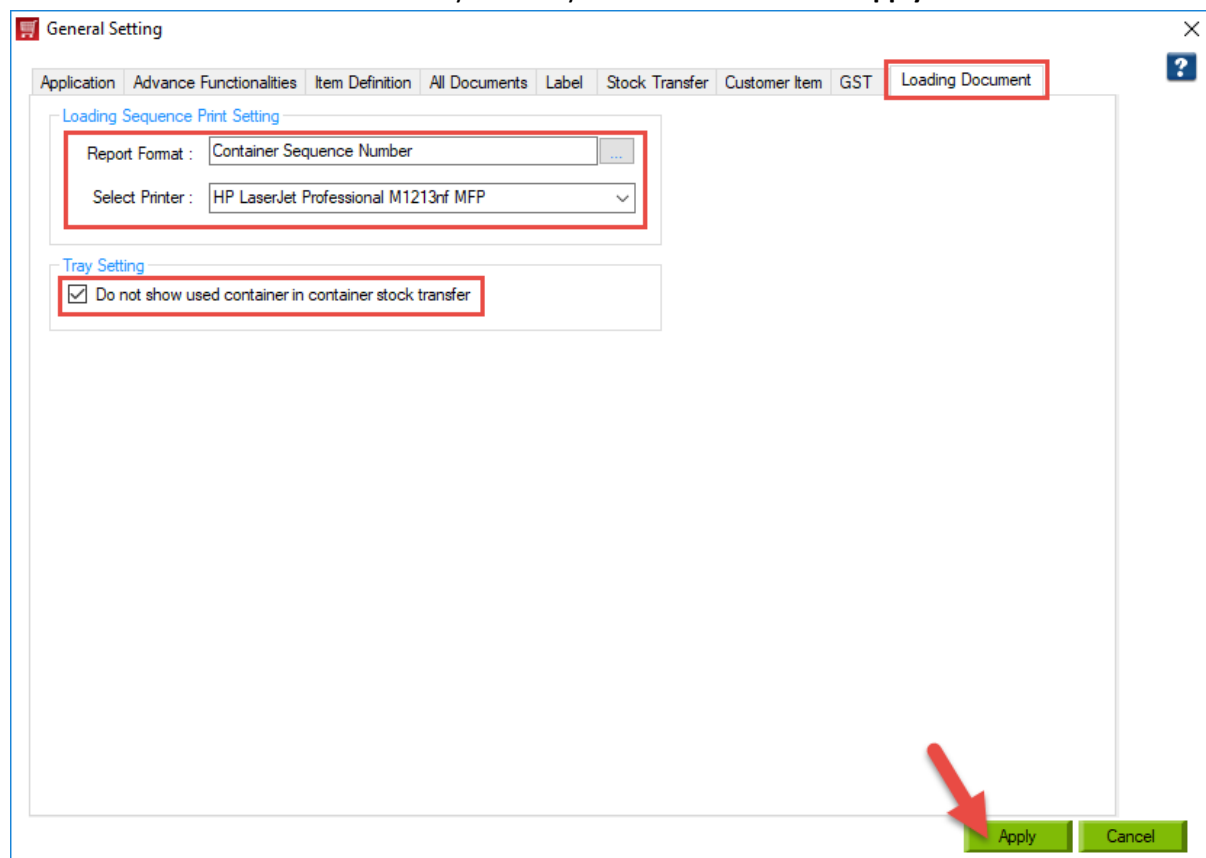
General Setting

Application | Advance Functionalities | Item Definition | All Documents | Label | Stock Transfer | Customer Item | GST | Loading Document

Loading Sequence Print Setting

Report Format : Container Sequence Number ...

Select Printer : HP LaserJet Professional M1213nf MFP

Tray Setting

☑ Do not show used container in container stock transfer

Apply Cancel